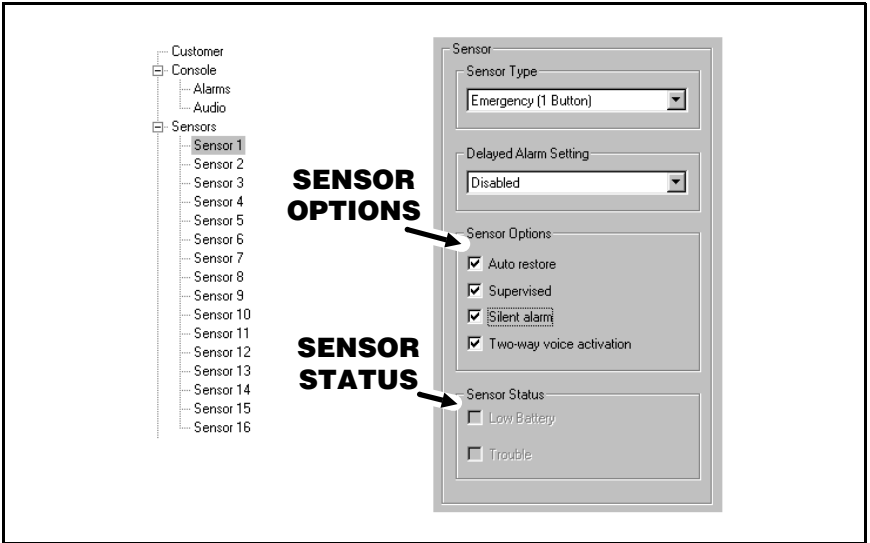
Customer
Console
Alarms
Audio
Sensors
Sensor 1
Sensor 2
Sensor 3
Sensor 4
Sensor 5
Sensor 6
Sensor 7
Sensor 8
Sensor 9
Sensor 10
Sensor 11
Sensor 12
Sensor 13
Sensor 14
Sensor 15
Sensor 16

SENSOR OPTIONS

SENSOR STATUS

Sensor
Sensor Type
Emergency (1 Button)
Delayed Alarm Setting
Disabled
Sensor Options
☑ Auto restore
☑ Supervised
☑ Silent alarm
☑ Two-way voice activation
Sensor Status
☐ Low Battery
☐ Trouble